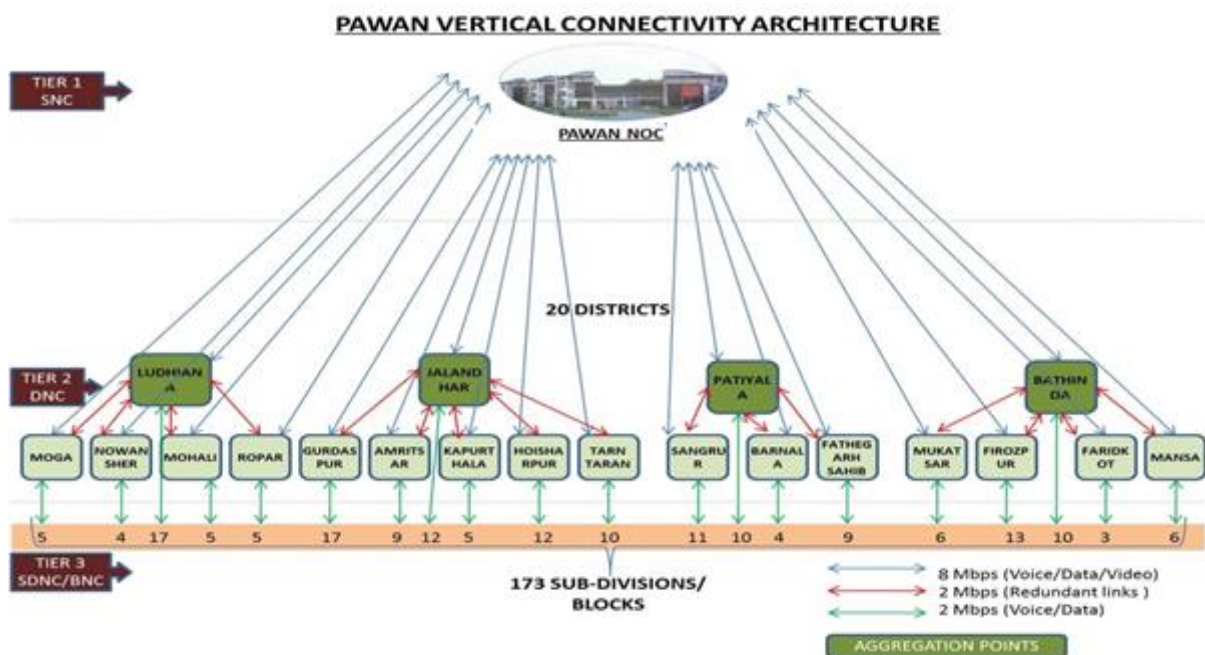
PAWAN VERTICAL CONNECTIVITY ARCHITECTURE

TIER 1 SNC

PAWAN NOC

20 DISTRICTS

TIER 2 DNC

LUDHIANA

JALANDHAR

PATIYALA

BATHINDA

MOGA

NOWANSHER

MOHALI

ROPAR

GURDASPUR

AMRITSAR

KAPURTHALA

HOISHARPUR

TARN TARAN

SANGRUR

BARNALA

FATHEGARH SAHIB

MUKATSAR

FIROZPUR

FARIDKOT

MANSA

5 4 17 5 5 17 9 12 5 12 10 11 10 4 9 6 13 10 3 6

TIER 3 SDNC/BNC

173 SUB-DIVISIONS/ BLOCKS

8 Mbps (Voice/Data/Video)
2 Mbps (Redundant links )
2 Mbps (Voice/Data)

AGGREGATION POINTS